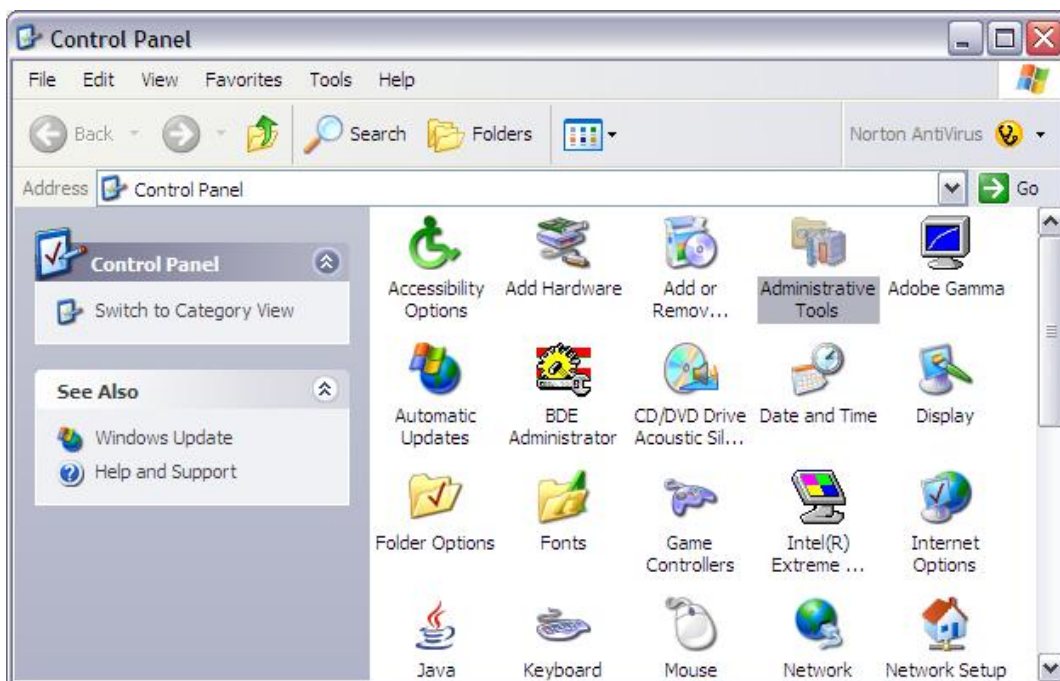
Control Panel

File Edit View Favorites Tools Help

Back Search Folders Norton AntiVirus

Address Control Panel Go

Control Panel

Switch to Category View

See Also

Windows Update

Help and Support

Accessibility Options

Add Hardware

Add or Remov...

Administrative Tools

Adobe Gamma

Automatic Updates

BDE Administrator

CD/DVD Drive Acoustic Sil...

Date and Time

Display

Folder Options

Fonts

Game Controllers

Intel(R) Extreme ...

Internet Options

Java

Keyboard

Mouse

Network

Network Setup